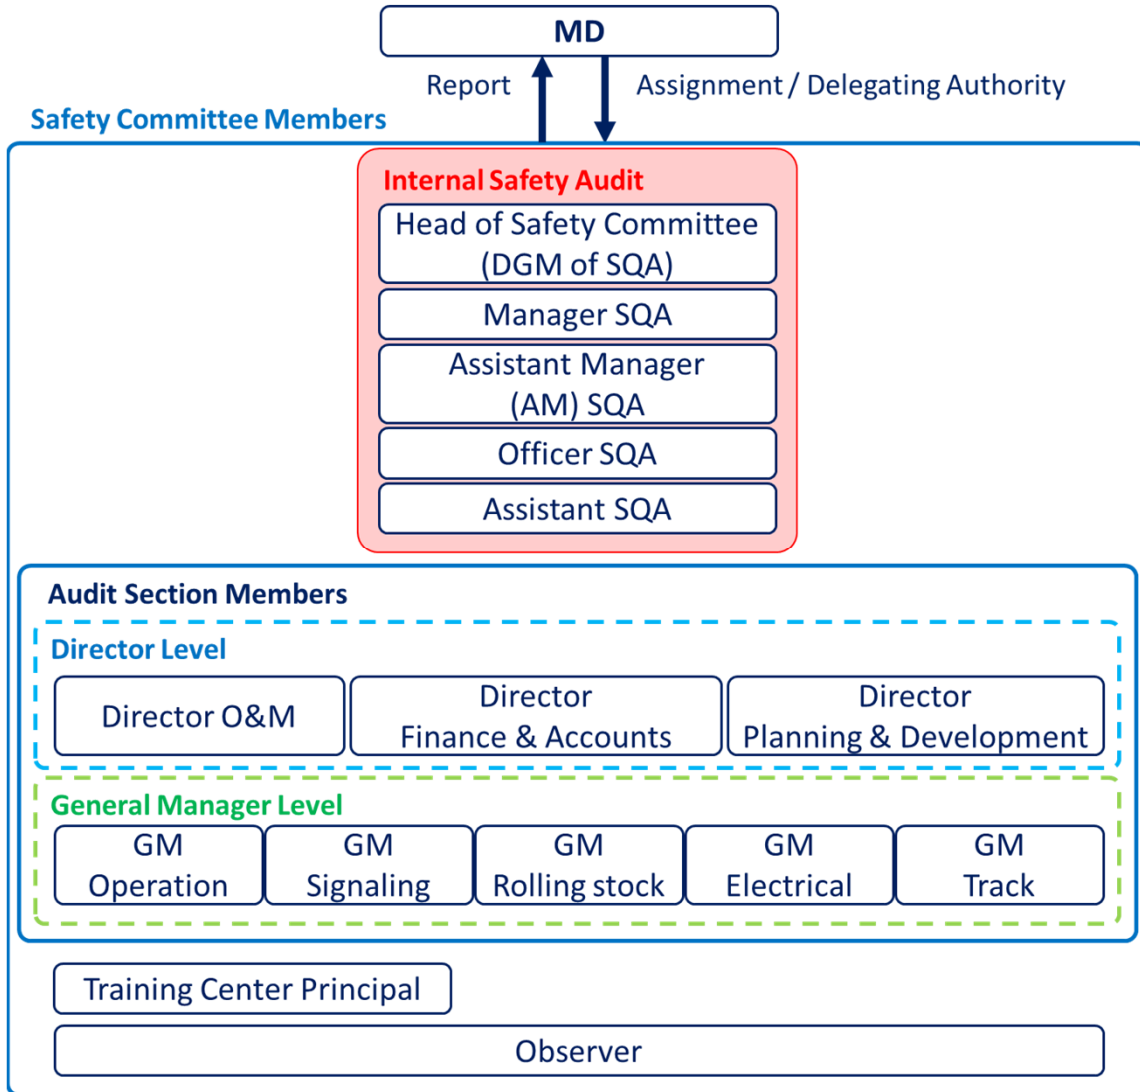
MD

Report

Assignment / Delegating Authority

Safety Committee Members

Internal Safety Audit

Head of Safety Committee (DGM of SQA)

Manager SQA

Assistant Manager (AM) SQA

Officer SQA

Assistant SQA

Audit Section Members

Director Level

Director O&M

Director Finance & Accounts

Director Planning & Development

General Manager Level

GM Operation

GM Signaling

GM Rolling stock

GM Electrical

GM Track

Training Center Principal

Observer